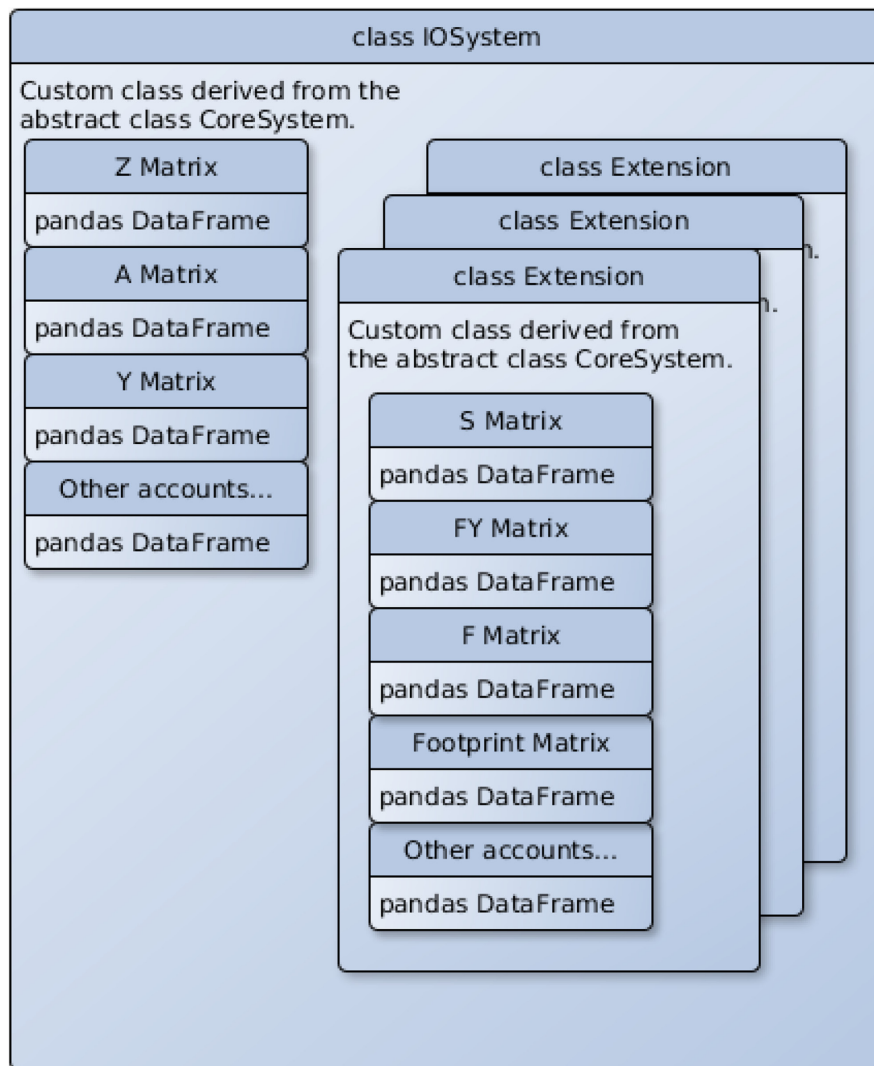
class IOSystem

Custom class derived from the abstract class CoreSystem.

Z Matrix

pandas DataFrame

A Matrix

pandas DataFrame

Y Matrix

pandas DataFrame

Other accounts...

pandas DataFrame

class Extension

class Extension

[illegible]n.

class Extension

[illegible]n.

Custom class derived from the abstract class CoreSystem.

S Matrix

pandas DataFrame

FY Matrix

pandas DataFrame

F Matrix

pandas DataFrame

Footprint Matrix

pandas DataFrame

Other accounts...

pandas DataFrame